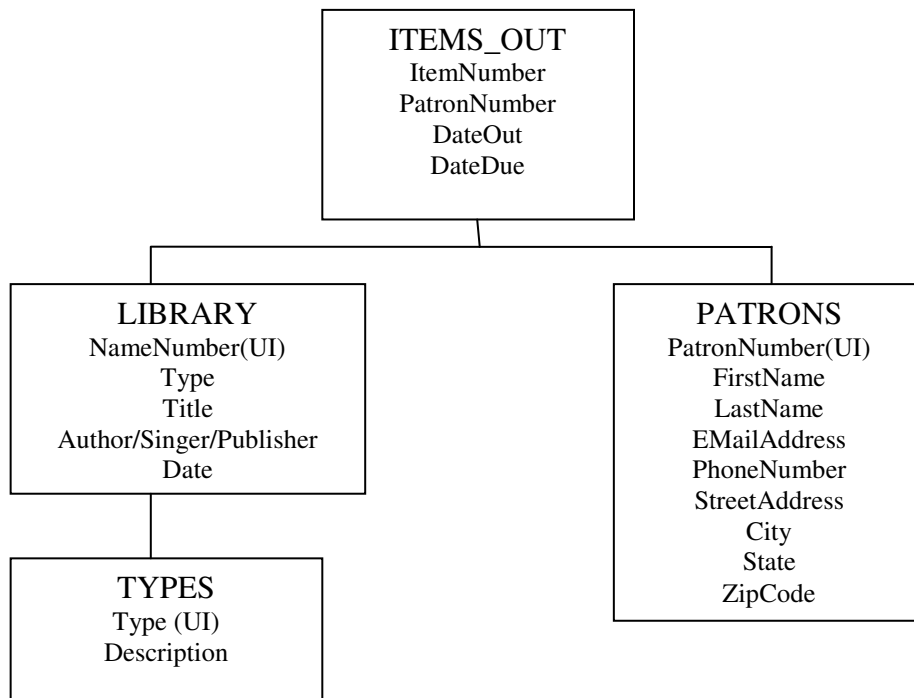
ITEMS_OUT
ItemNumber
PatronNumber
DateOut
DateDue

LIBRARY
NameNumber(UI)
Type
Title
Author/Singer/Publisher
Date

PATRONS
PatronNumber(UI)
FirstName
LastName
EMailAddress
PhoneNumber
StreetAddress
City
State
ZipCode

TYPES
Type (UI)
Description